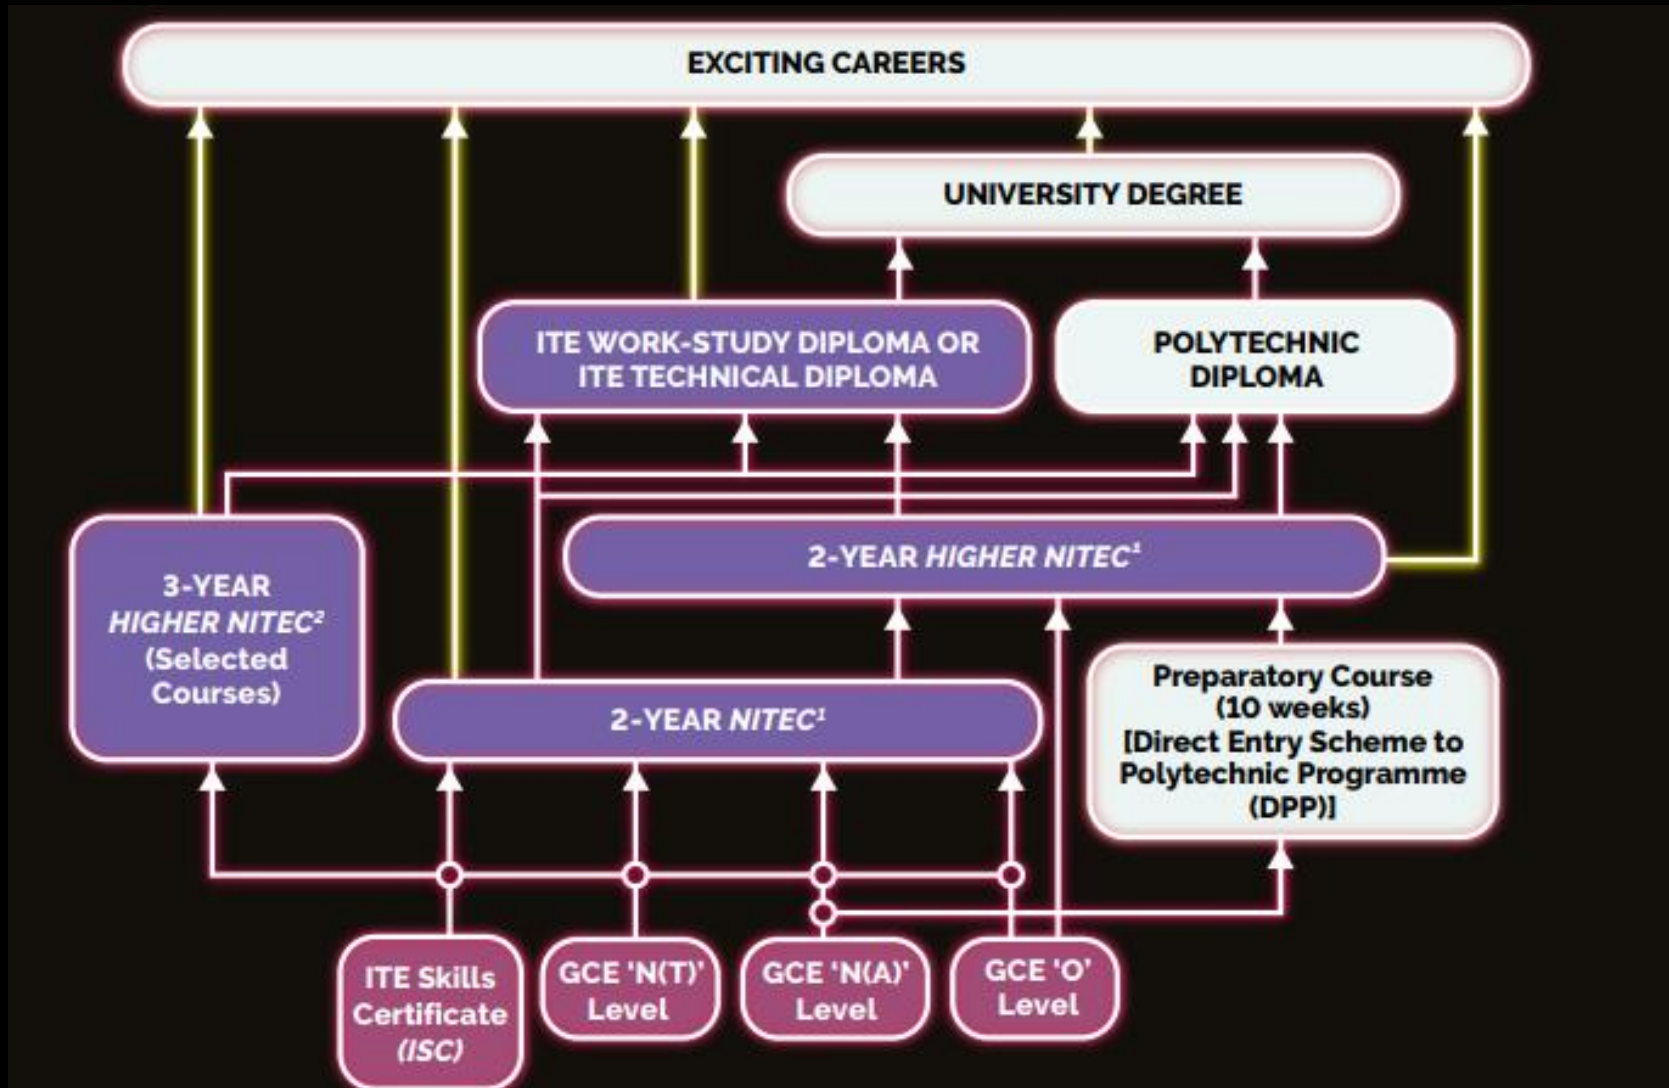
EXCITING CAREERS

UNIVERSITY DEGREE

ITE WORK-STUDY DIPLOMA OR ITE TECHNICAL DIPLOMA

POLYTECHNIC DIPLOMA

3-YEAR HIGHER NITEC$^2$ (Selected Courses)

2-YEAR HIGHER NITEC$^1$

2-YEAR NITEC$^1$

Preparatory Course (10 weeks) [Direct Entry Scheme to Polytechnic Programme (DPP)]

ITE Skills Certificate (ISC)

GCE 'N(T)' Level

GCE 'N(A)' Level

GCE 'O' Level